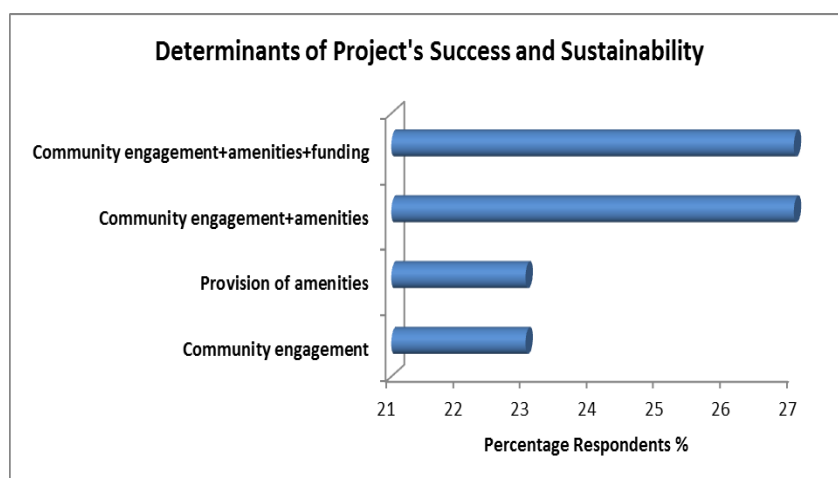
Determinants of Project's Success and Sustainability

Community engagement+amenities+funding

Community engagement+amenities

Provision of amenities

Community engagement

21
22
23
24
25
26
27

Percentage Respondents %